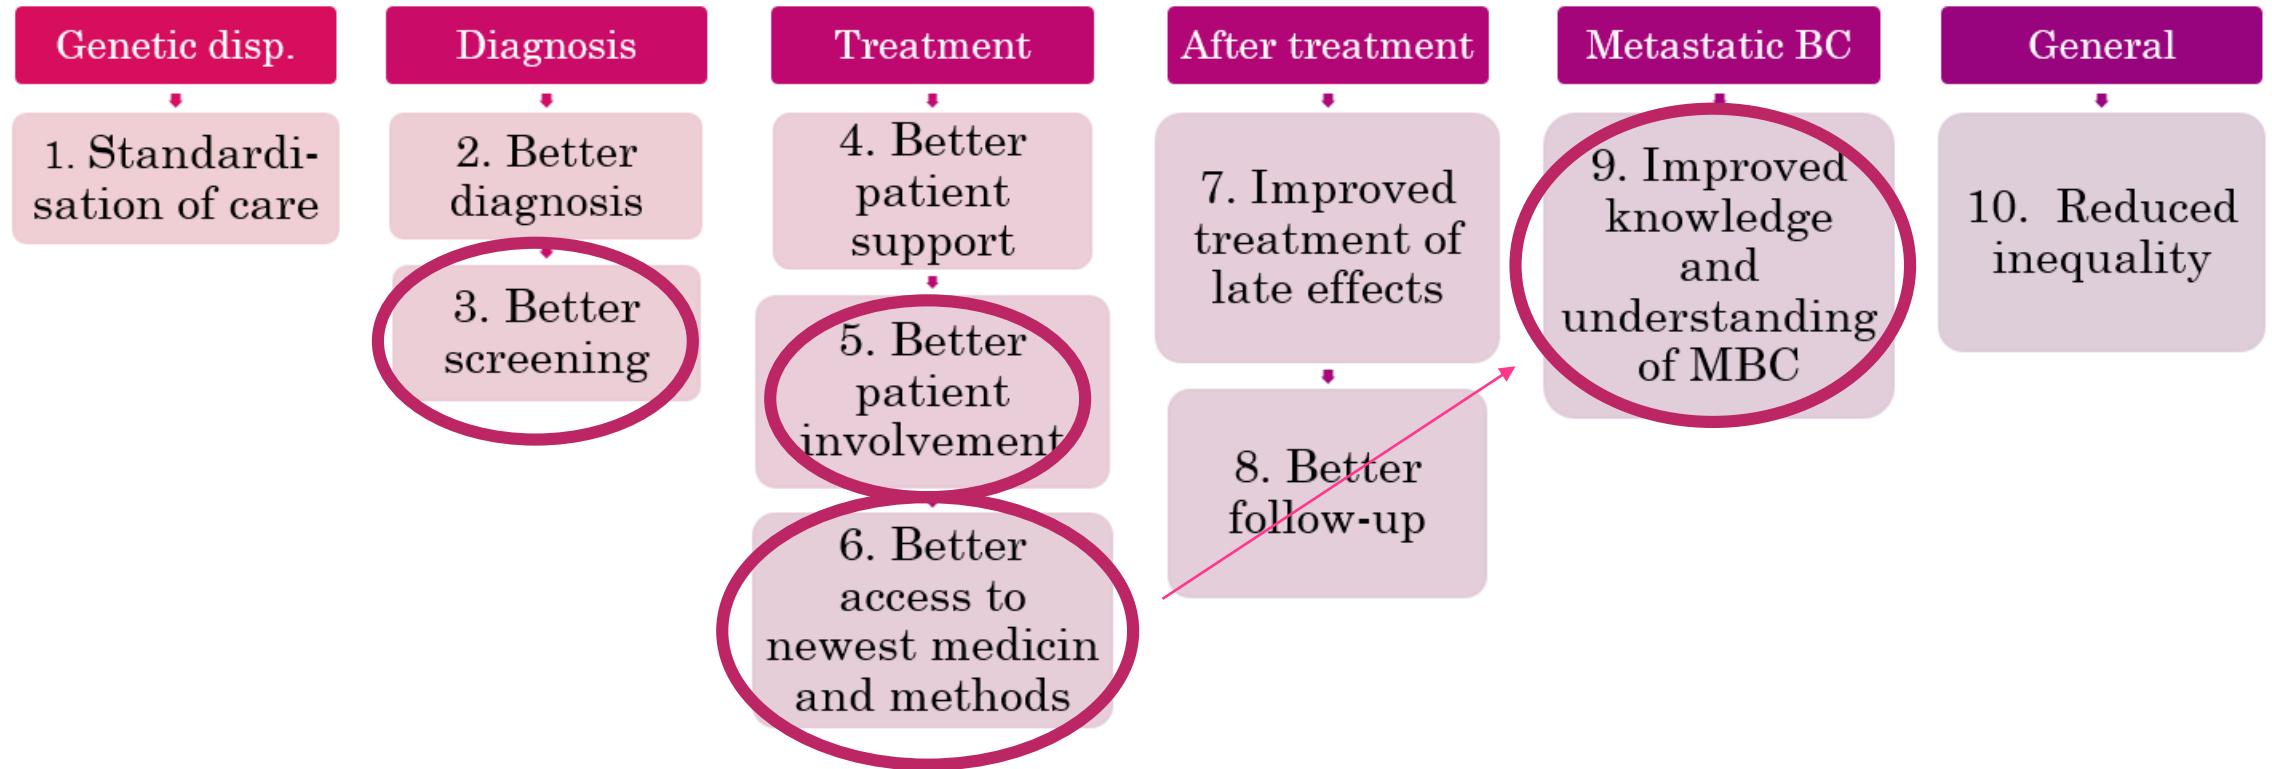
Genetic disp.

1. Standardisation of care

Diagnosis

2. Better diagnosis

3. Better screening

Treatment

4. Better patient support

5. Better patient involvement

6. Better access to newest medicin and methods

After treatment

7. Improved treatment of late effects

8. Better follow-up

Metastatic BC

9. Improved knowledge and understanding of MBC

General

10. Reduced inequality